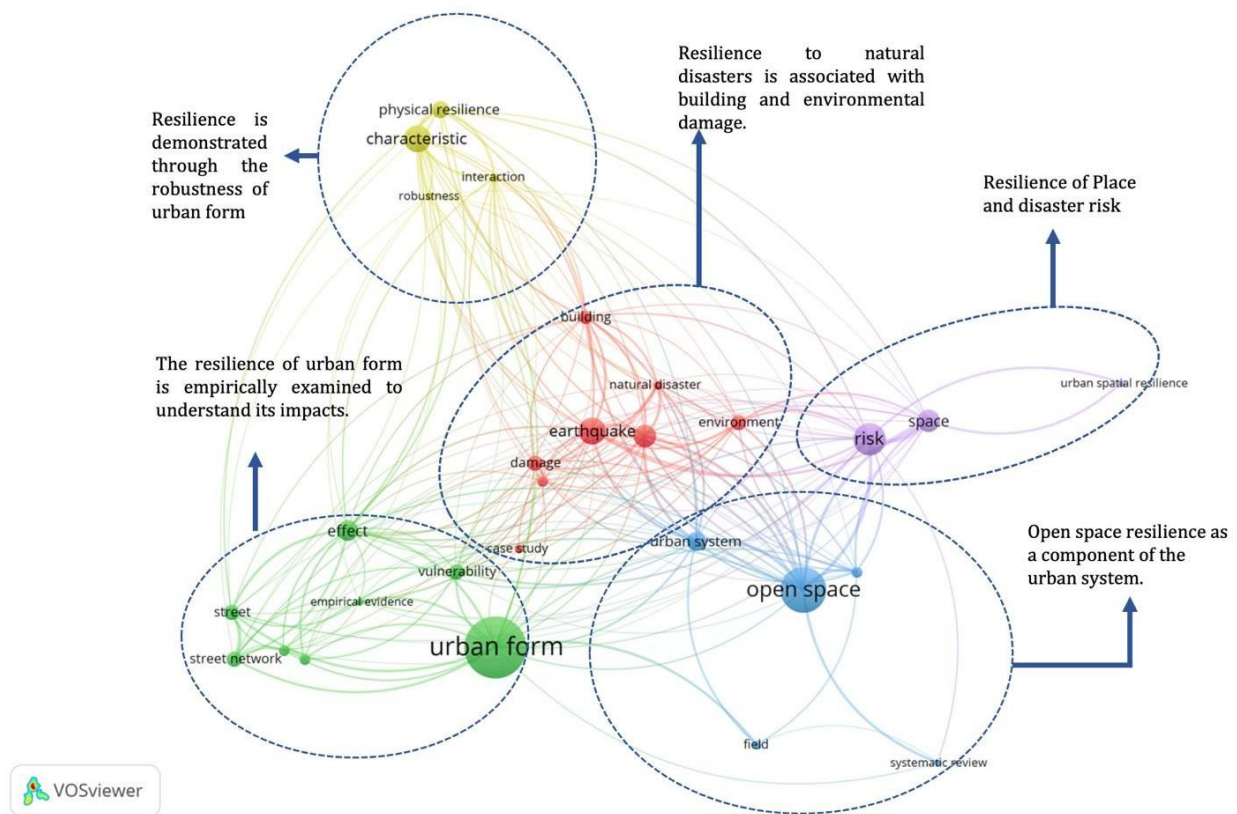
Resilience is demonstrated through the robustness of urban form

physical resilience
characteristic
interaction
robustness

Resilience to natural disasters is associated with building and environmental damage.

Resilience of Place and disaster risk

building
natural disaster
earthquake
environment
damage
case study

urban spatial resilience
space
risk

The resilience of urban form is empirically examined to understand its impacts.

effect
vulnerability
street
empirical evidence
street network
urban form

urban system
open space
field
systematic review

Open space resilience as a component of the urban system.

VOSviewer